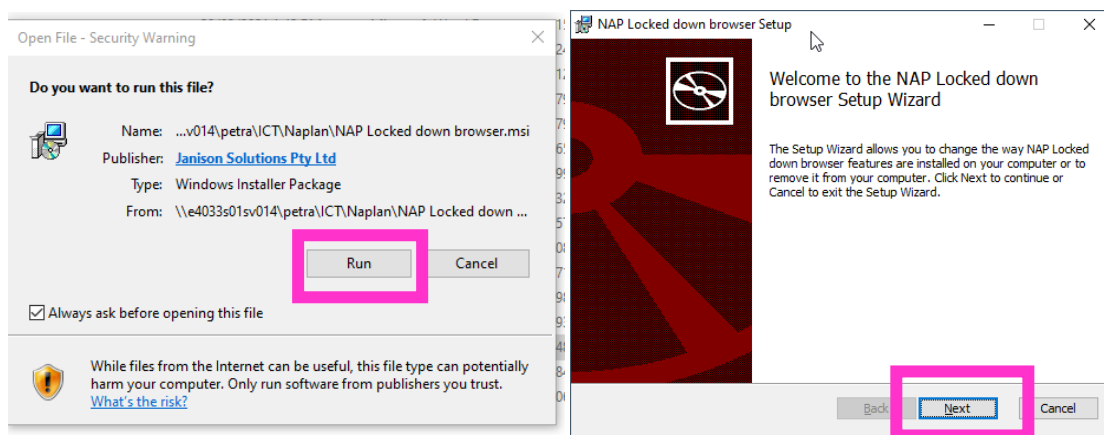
Open File - Security Warning

Do you want to run this file?

Name: ...v014\petra\ICT\Naplan\NAP Locked down browser.msi

Publisher: Janison Solutions Pty Ltd

Type: Windows Installer Package

From: \\e4033s01sv014\petra\ICT\Naplan\NAP Locked down ...

Run

Cancel

Always ask before opening this file

While files from the Internet can be useful, this file type can potentially harm your computer. Only run software from publishers you trust. What's the risk?

NAP Locked down browser Setup

Welcome to the NAP Locked down browser Setup Wizard

The Setup Wizard allows you to change the way NAP Locked down browser features are installed on your computer or to remove it from your computer. Click Next to continue or Cancel to exit the Setup Wizard.

Back

Next

Cancel